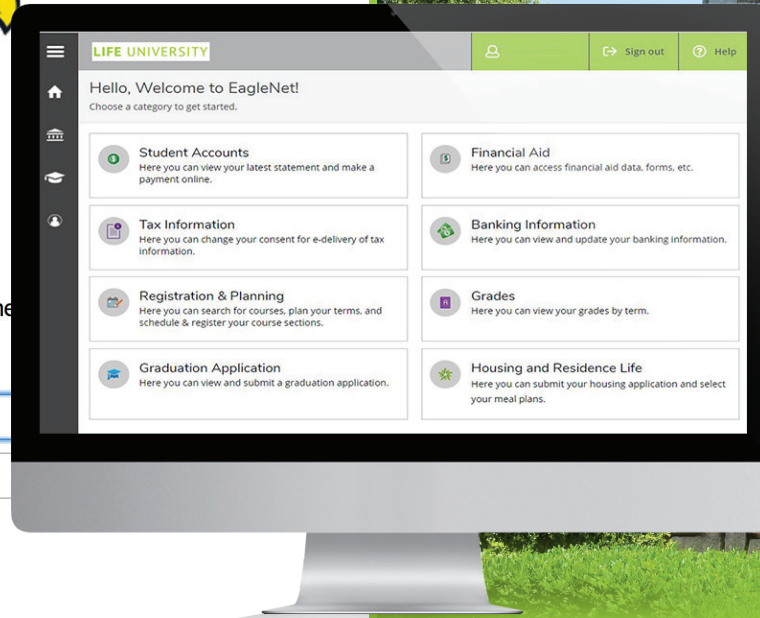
LIFE UNIVERSITY

Sign out

Help

Hello, Welcome to EagleNet!

Choose a category to get started.

Student Accounts
Here you can view your latest statement and make a payment online.

Financial Aid
Here you can access financial aid data, forms, etc.

Tax Information
Here you can change your consent for e-delivery of tax information.

Banking Information
Here you can view and update your banking information.

Registration & Planning
Here you can search for courses, plan your terms, and schedule & register your course sections.

Grades
Here you can view your grades by term.

Graduation Application
Here you can view and submit a graduation application.

Housing and Residence Life
Here you can submit your housing application and select your meal plans.